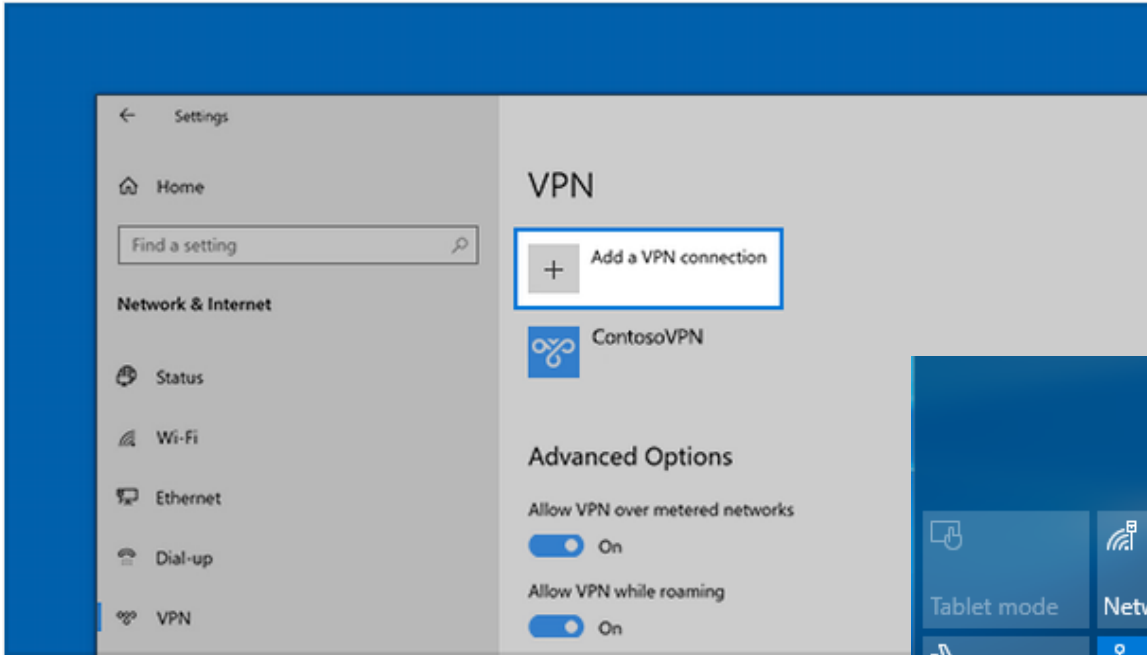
Settings

Home

Find a setting

Network & Internet

Status

Wi-Fi

Ethernet

Dial-up

VPN

VPN

Add a VPN connection

ContosoVPN

Advanced Options

Allow VPN over metered networks

On

Allow VPN while roaming

On

Tablet mode

Netw